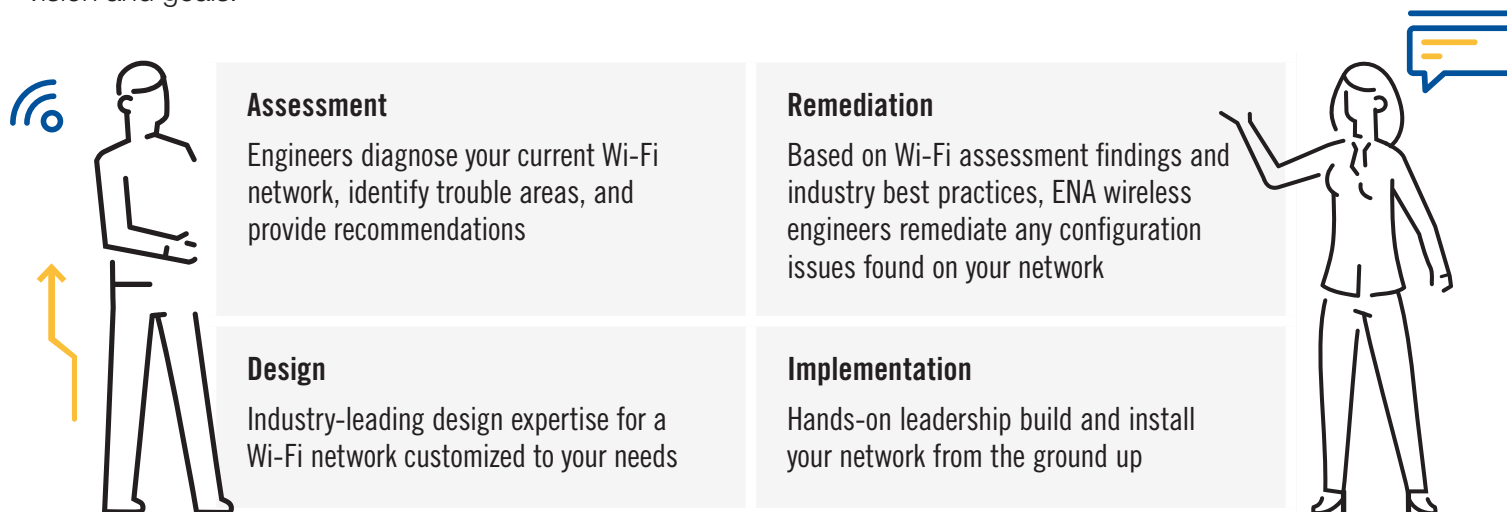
vision and goals.

**Assessment**

Engineers diagnose your current Wi-Fi network, identify trouble areas, and provide recommendations

**Remediation**

Based on Wi-Fi assessment findings and industry best practices, ENA wireless engineers remediate any configuration issues found on your network

**Design**

Industry-leading design expertise for a Wi-Fi network customized to your needs

**Implementation**

Hands-on leadership build and install your network from the ground up